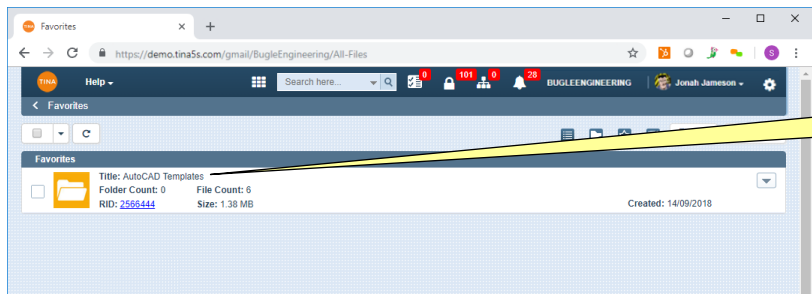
Favorites
×
+
https://demo.tina5s.com/gmail/BugleEngineering/All-Files
S
TINA
Help
Search here...
0
101
0
28
BUGLEENGINEERING
Jonah Jameson
Favorites
Favorites
Title: AutoCAD Templates
Folder Count: 0
File Count: 6
RID: 2566444
Size: 1.38 MB
Created: 14/09/2018